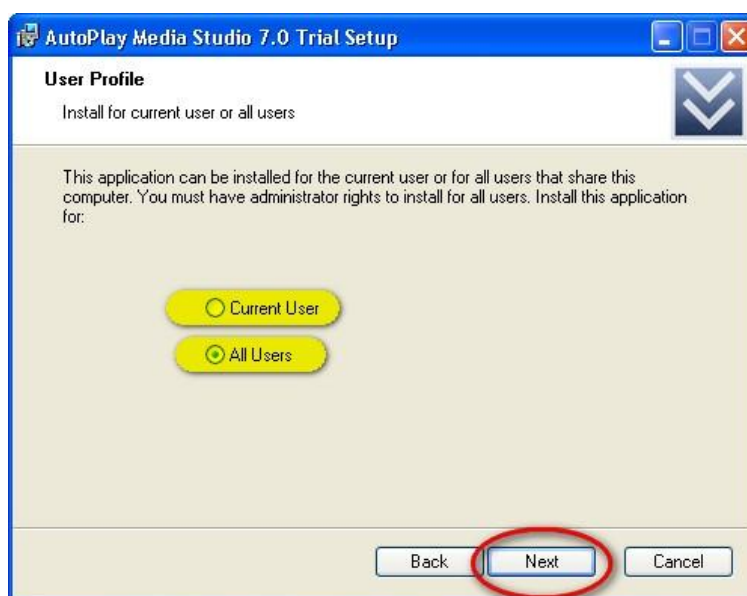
AutoPlay Media Studio 7.0 Trial Setup

User Profile

Install for current user or all users

This application can be installed for the current user or for all users that share this computer. You must have administrator rights to install for all users. Install this application for:

Current User

All Users

Back

Next

Cancel